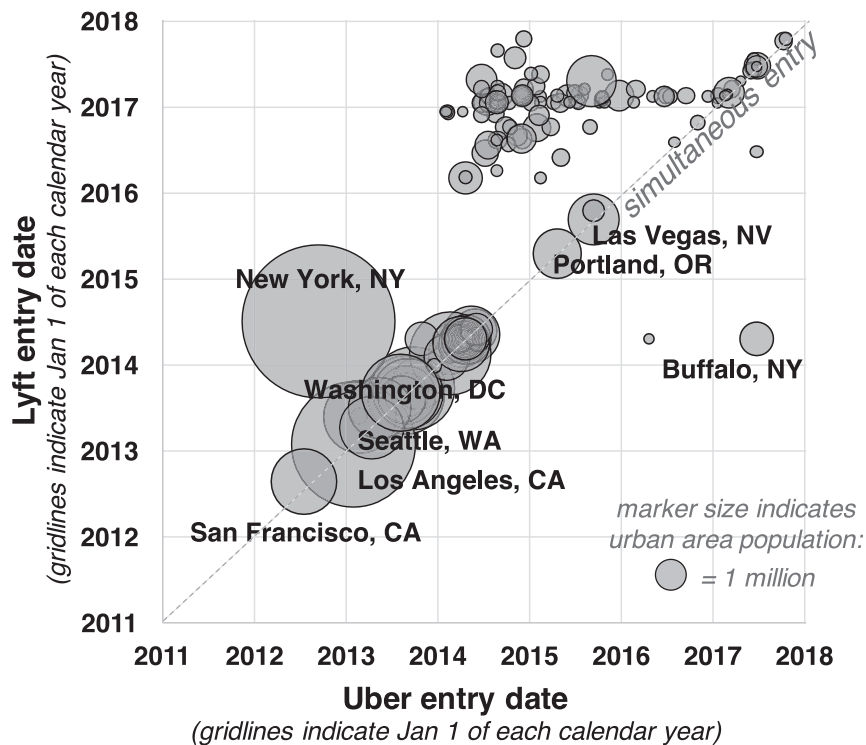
Lyft entry date
(gridlines indicate Jan 1 of each calendar year)

2018
2017
2016
2015
2014
2013
2012
2011

simultaneous entry

Las Vegas, NV
Portland, OR
New York, NY
Buffalo, NY
Washington, DC
Seattle, WA
Los Angeles, CA
San Francisco, CA

marker size indicates urban area population:
= 1 million

2011 2012 2013 2014 2015 2016 2017 2018

Uber entry date
(gridlines indicate Jan 1 of each calendar year)